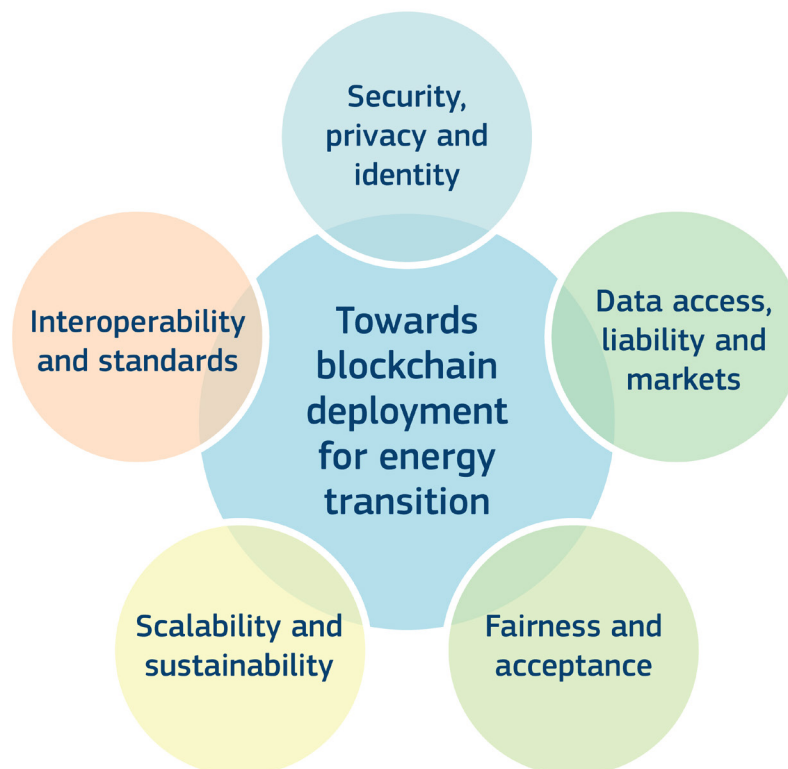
Security, privacy and identity

Interoperability and standards

Towards blockchain deployment for energy transition

Data access, liability and markets

Scalability and sustainability

Fairness and acceptance